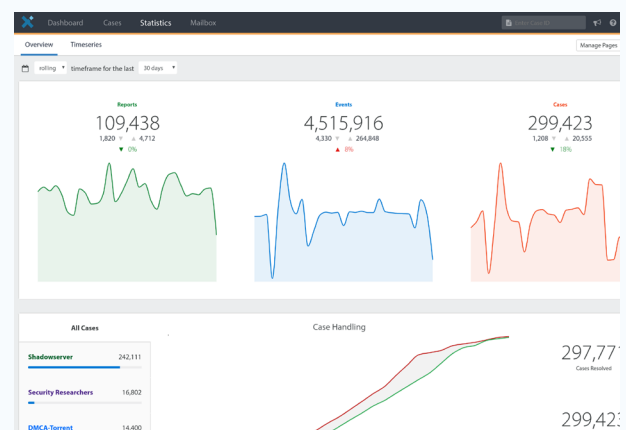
Dashboard Cases Statistics Mailbox

Select Case ID

Overview Timeseries

Manage Pages

rolling timeframe for the last 30 days

Reports
109,438
1,820 4,712
▼ 0%

Events
4,515,916
4,330 264,848
▲ 8%

Cases
299,423
1,208 20,555
▼ 18%

All Cases

Shadowserver 242,111

Security Researchers 16,802

DMCA-Torrent 14,400

Case Handling

297,77

Cases Resolved

299,423